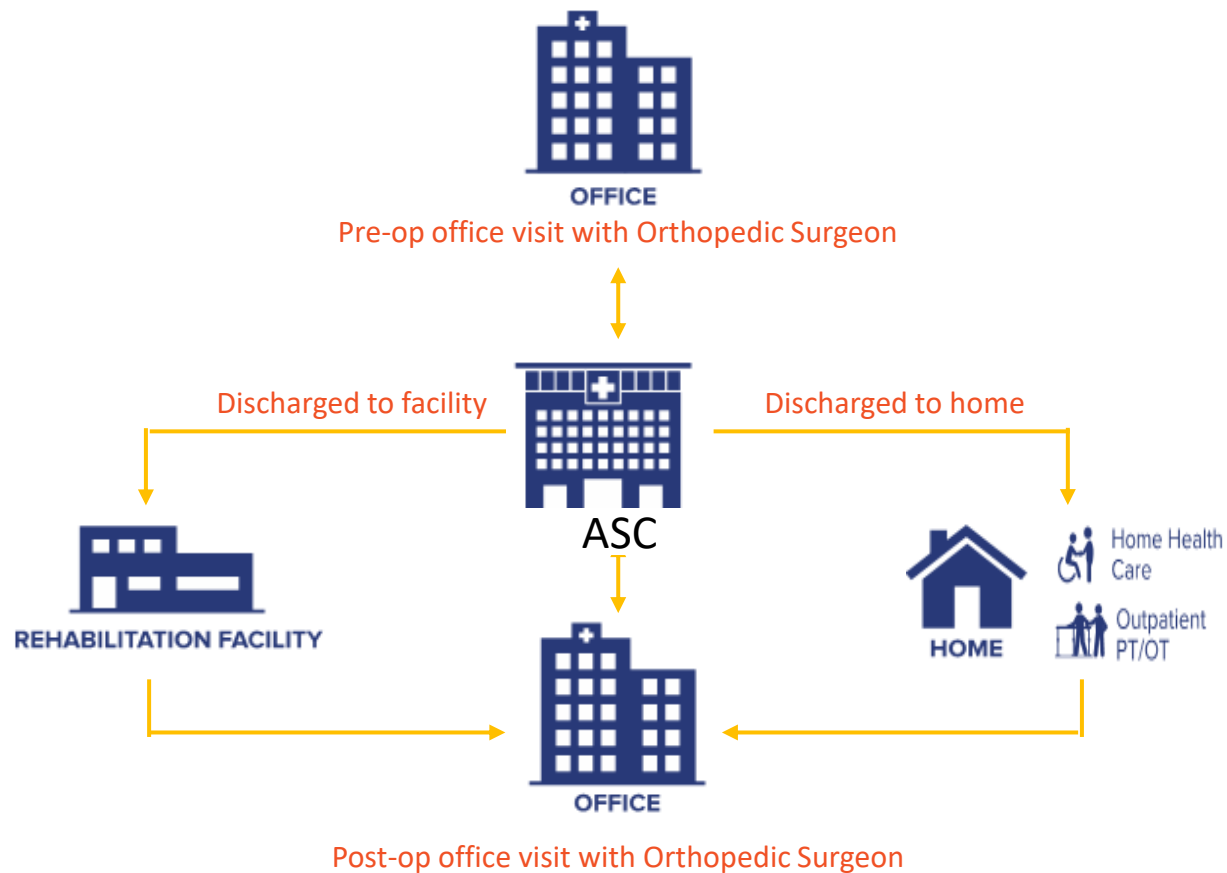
OFFICE
Pre-op office visit with Orthopedic Surgeon

Discharged to facility

Discharged to home

ASC

REHABILITATION FACILITY

HOME

Home Health Care

Outpatient PT/OT

OFFICE

Post-op office visit with Orthopedic Surgeon